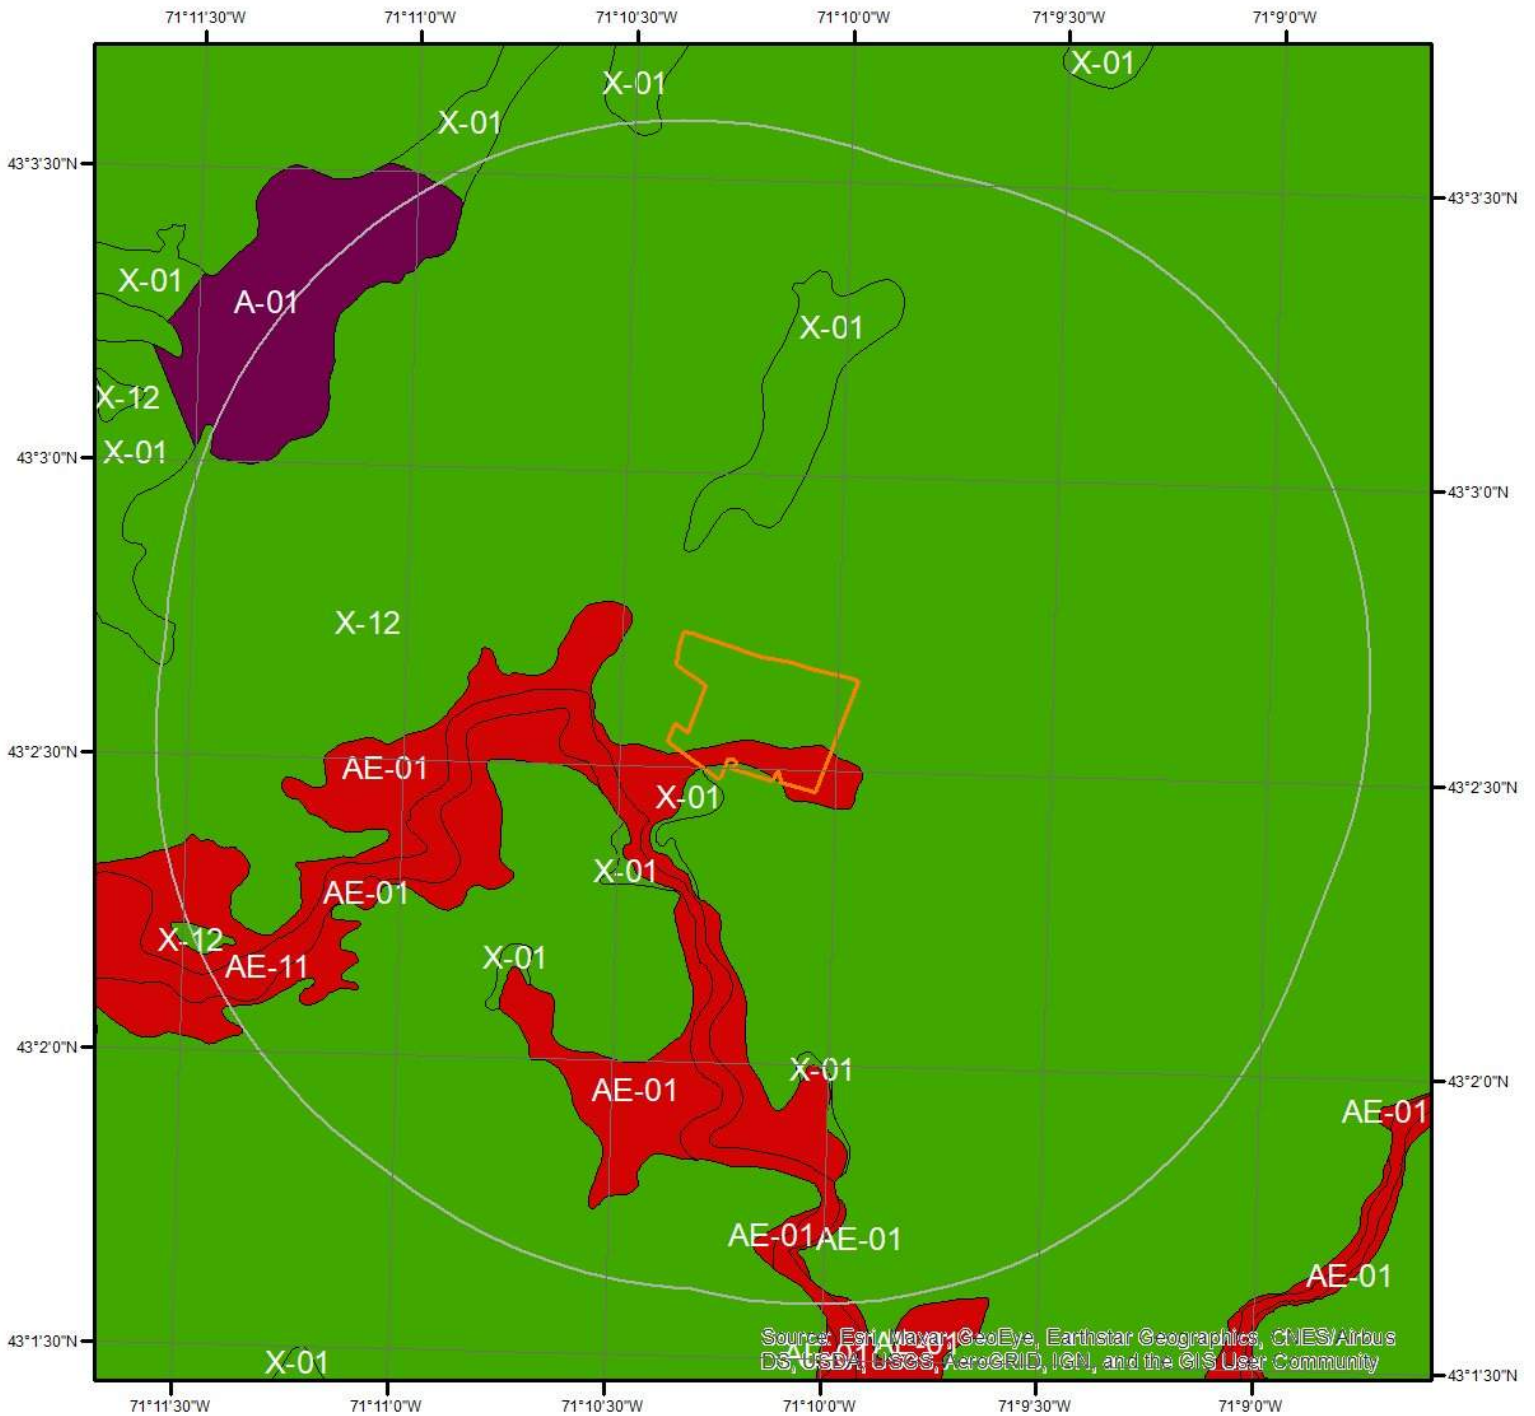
71°11'30"W 71°11'0"W 71°10'30"W 71°10'0"W 71°9'30"W 71°9'0"W

43°3'30"N
43°3'0"N
43°2'30"N
43°2'0"N
43°1'30"N

43°3'30"N
43°3'0"N
43°2'30"N
43°2'0"N
43°1'30"N

X-01
X-01
X-01
X-01
A-01
X-01
X-12
X-01
X-12
AE-01
X-01
X-01
AE-01
X-12
AE-11
X-01
X-01
AE-01
AE-01
AE-01
AE-01
AE-01
AE-01
AE-01
X-01

Source: Esri, Maxar, GeoEye, Earthstar Geographics, CNES/Airbus DS, USDA, USGS, AeroGRID, IGN, and the GIS User Community

71°11'30"W 71°11'0"W 71°10'30"W 71°10'0"W 71°9'30"W 71°9'0"W